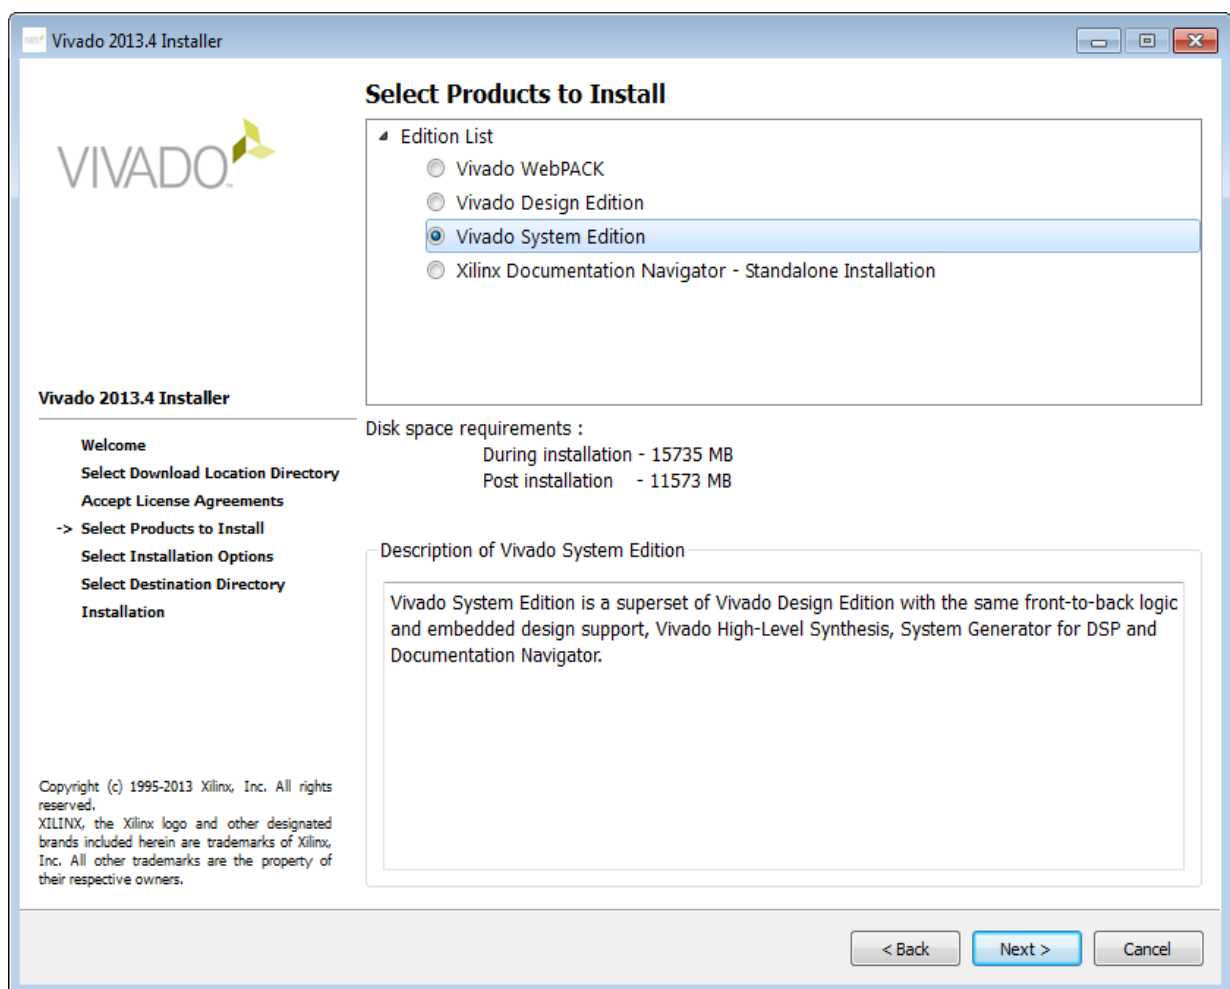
Vivado 2013.4 Installer

VIVADO

Vivado 2013.4 Installer

Welcome
Select Download Location Directory
Accept License Agreements
-> Select Products to Install
Select Installation Options
Select Destination Directory
Installation

Copyright (c) 1995-2013 Xilinx, Inc. All rights reserved.
XILINX, the Xilinx logo and other designated brands included herein are trademarks of Xilinx, Inc. All other trademarks are the property of their respective owners.

Select Products to Install

Edition List
Vivado WebPACK
Vivado Design Edition
Vivado System Edition
Xilinx Documentation Navigator - Standalone Installation

Disk space requirements :
During installation - 15735 MB
Post installation - 11573 MB

Description of Vivado System Edition

Vivado System Edition is a superset of Vivado Design Edition with the same front-to-back logic and embedded design support, Vivado High-Level Synthesis, System Generator for DSP and Documentation Navigator.

< Back
Next >
Cancel